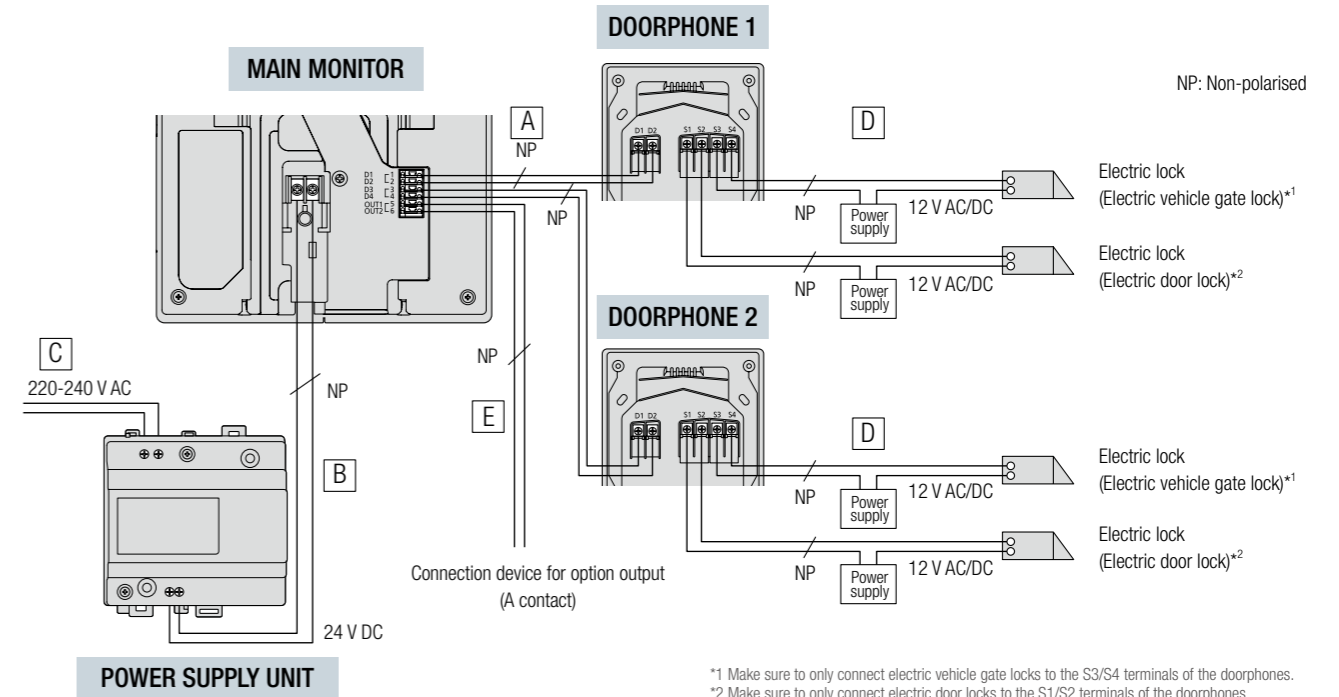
DOORPHONE 1

MAIN MONITOR

NP: Non-polarised

A
NP

D

D1 D2
D3 D4
OUT1 OUT2

D1 D2

S1 S2 S3 S4

NP

NP

Power supply

12 V AC/DC

Electric lock
(Electric vehicle gate lock)*1

NP

Power supply

12 V AC/DC

Electric lock
(Electric door lock)*2

DOORPHONE 2

C
220-240 V AC

NP

NP

E

D

D1 D2

S1 S2 S3 S4

B

NP

Power supply

12 V AC/DC

Electric lock
(Electric vehicle gate lock)*1

NP

Power supply

12 V AC/DC

Electric lock
(Electric door lock)*2

Connection device for option output
(A contact)

24 V DC

POWER SUPPLY UNIT

*1 Make sure to only connect electric vehicle gate locks to the S3/S4 terminals of the doorphones.
*2 Make sure to only connect electric door locks to the S1/S2 terminals of the doorphones.